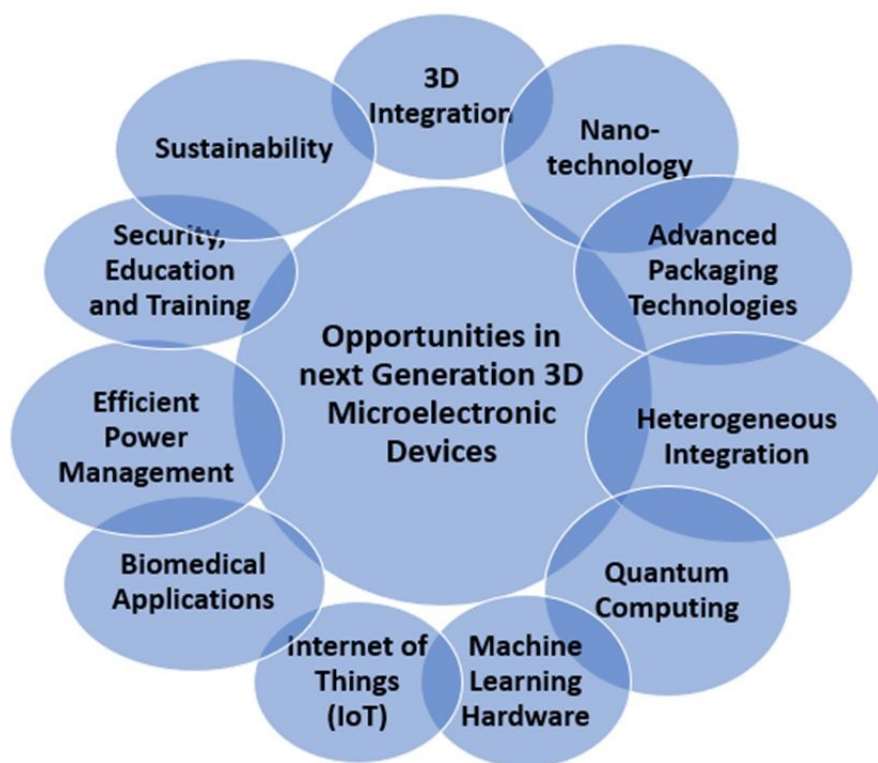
Opportunities in next Generation 3D Microelectronic Devices

3D Integration

Nano-technology

Advanced Packaging Technologies

Heterogeneous Integration

Quantum Computing

Machine Learning Hardware

Internet of Things (IoT)

Biomedical Applications

Efficient Power Management

Security, Education and Training

Sustainability